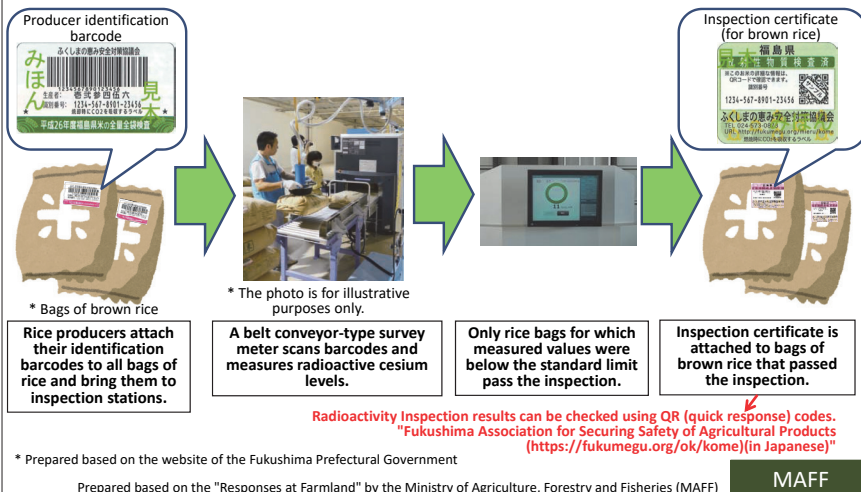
Producer identification barcode

ふくしまの恵み安全対策協議会
みほん
生産者: 壱弐参四伍六
識別番号: 1234-567-8901-23456
見本
平成26年度福島県米の全量全袋検査

Inspection certificate (for brown rice)

福島県
放射性物質検査済
見本
1234-567-8901-23456
ふくしまの恵み安全対策協議会

* Bags of brown rice

* The photo is for illustrative purposes only.

Rice producers attach their identification barcodes to all bags of rice and bring them to inspection stations.

A belt conveyor-type survey meter scans barcodes and measures radioactive cesium levels.

Only rice bags for which measured values were below the standard limit pass the inspection.

Inspection certificate is attached to bags of brown rice that passed the inspection.

Radioactivity Inspection results can be checked using QR (quick response) codes. "Fukushima Association for Securing Safety of Agricultural Products (https://fukumegu.org/ok/kome)(in Japanese)"

* Prepared based on the website of the Fukushima Prefectural Government

Prepared based on the "Responses at Farmland" by the Ministry of Agriculture, Forestry and Fisheries (MAFF)

MAFF